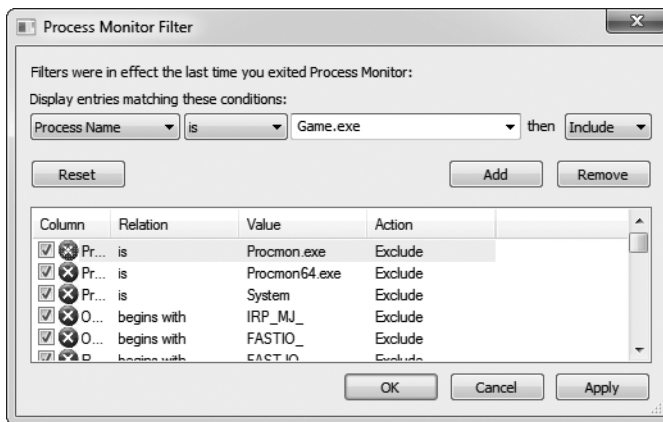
Process Monitor Filter

Filters were in effect the last time you exited Process Monitor:

Display entries matching these conditions:

Process Name | is | Game.exe | then | Include

Reset

Add

Remove

| Column | Relation | Value | Action |
|---|---|---|---|
| Pr... | is | Procmon.exe | Exclude |
| Pr... | is | Procmon64.exe | Exclude |
| Pr... | is | System | Exclude |
| O... | begins with | IRP_MJ_ | Exclude |
| O... | begins with | FASTIO_ | Exclude |
| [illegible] | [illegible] | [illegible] | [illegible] |

OK

Cancel

Apply